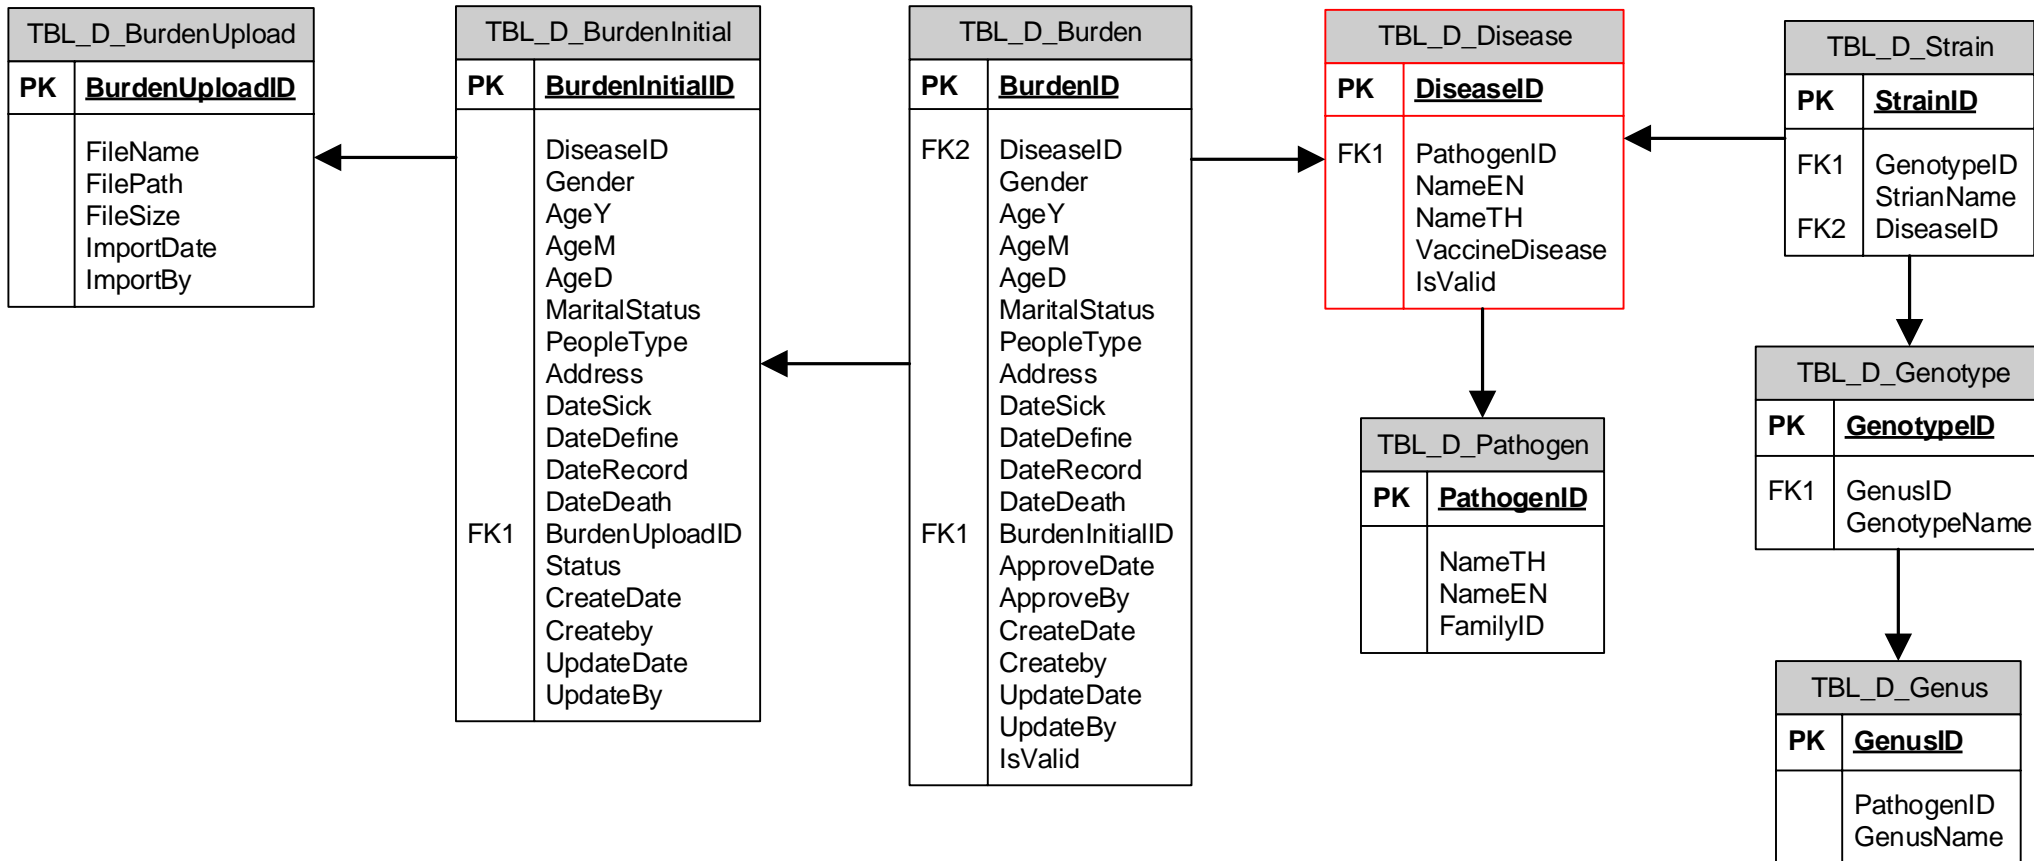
TBL_D_BurdenUpload

| PK | BurdenUploadID |
|---|---|
| | FileName FilePath FileSize ImportDate ImportBy |

TBL_D_BurdenInitial

| PK | BurdenInitialID |
|---|---|
| | DiseaseID Gender AgeY AgeM AgeD MaritalStatus PeopleType Address DateSick DateDefine DateRecord DateDeath |
| FK1 | BurdenUploadID Status CreateDate Createby UpdateDate UpdateBy |

TBL_D_Burden

| PK | BurdenID |
|---|---|
| FK2 | DiseaseID Gender AgeY AgeM AgeD MaritalStatus PeopleType Address DateSick DateDefine DateRecord DateDeath |
| FK1 | BurdenInitialID ApproveDate ApproveBy CreateDate Createby UpdateDate UpdateBy IsValid |

TBL_D_Disease

| PK | DiseaseID |
|---|---|
| FK1 | PathogenID NameEN NameTH VaccineDisease IsValid |

TBL_D_Strain

| PK | StrainID |
|---|---|
| FK1 | GenotypeID StrianName |
| FK2 | DiseaseID |

TBL_D_Pathogen

| PK | PathogenID |
|---|---|
| | NameTH NameEN FamilyID |

TBL_D_Genotype

| PK | GenotypeID |
|---|---|
| FK1 | GenusID GenotypeName |

TBL_D_Genus

| PK | GenusID |
|---|---|
| | PathogenID GenusName |